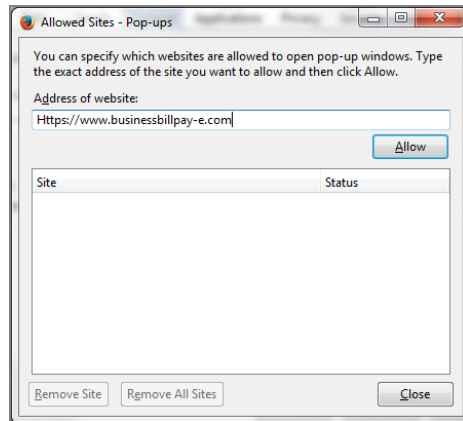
Allowed Sites - Pop-ups

You can specify which websites are allowed to open pop-up windows. Type the exact address of the site you want to allow and then click Allow.

Address of website:

Https://www.businessbillpay-e.com

Allow

| Site | Status |
|---|---|

Remove Site

Remove All Sites

Close